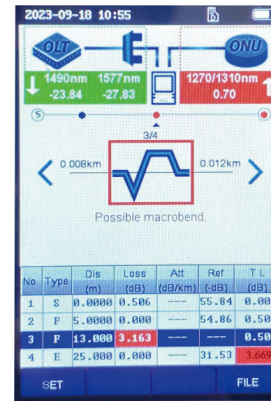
2023-09-18 10:55

OLT

ONU

1490nm 1577nm
-23.84 -27.83

1270/1310nm
0.70

S

3/4

0.008km

0.012km

Possible macrobend.

| No. | Type | Dis (m) | Loss (dB) | Att (dB/km) | Ref (dB) | T L (dB) |
|---|---|---|---|---|---|---|
| 1 | S | 0.0000 | 0.506 | --- | 55.84 | 0.00 |
| 2 | F | 5.0000 | 0.000 | --- | 54.86 | 0.50 |
| 3 | F | 13.000 | 3.163 | --- | --- | 0.50 |
| 4 | E | 25.000 | 0.000 | --- | 31.53 | 3.669 |

SET

FILE